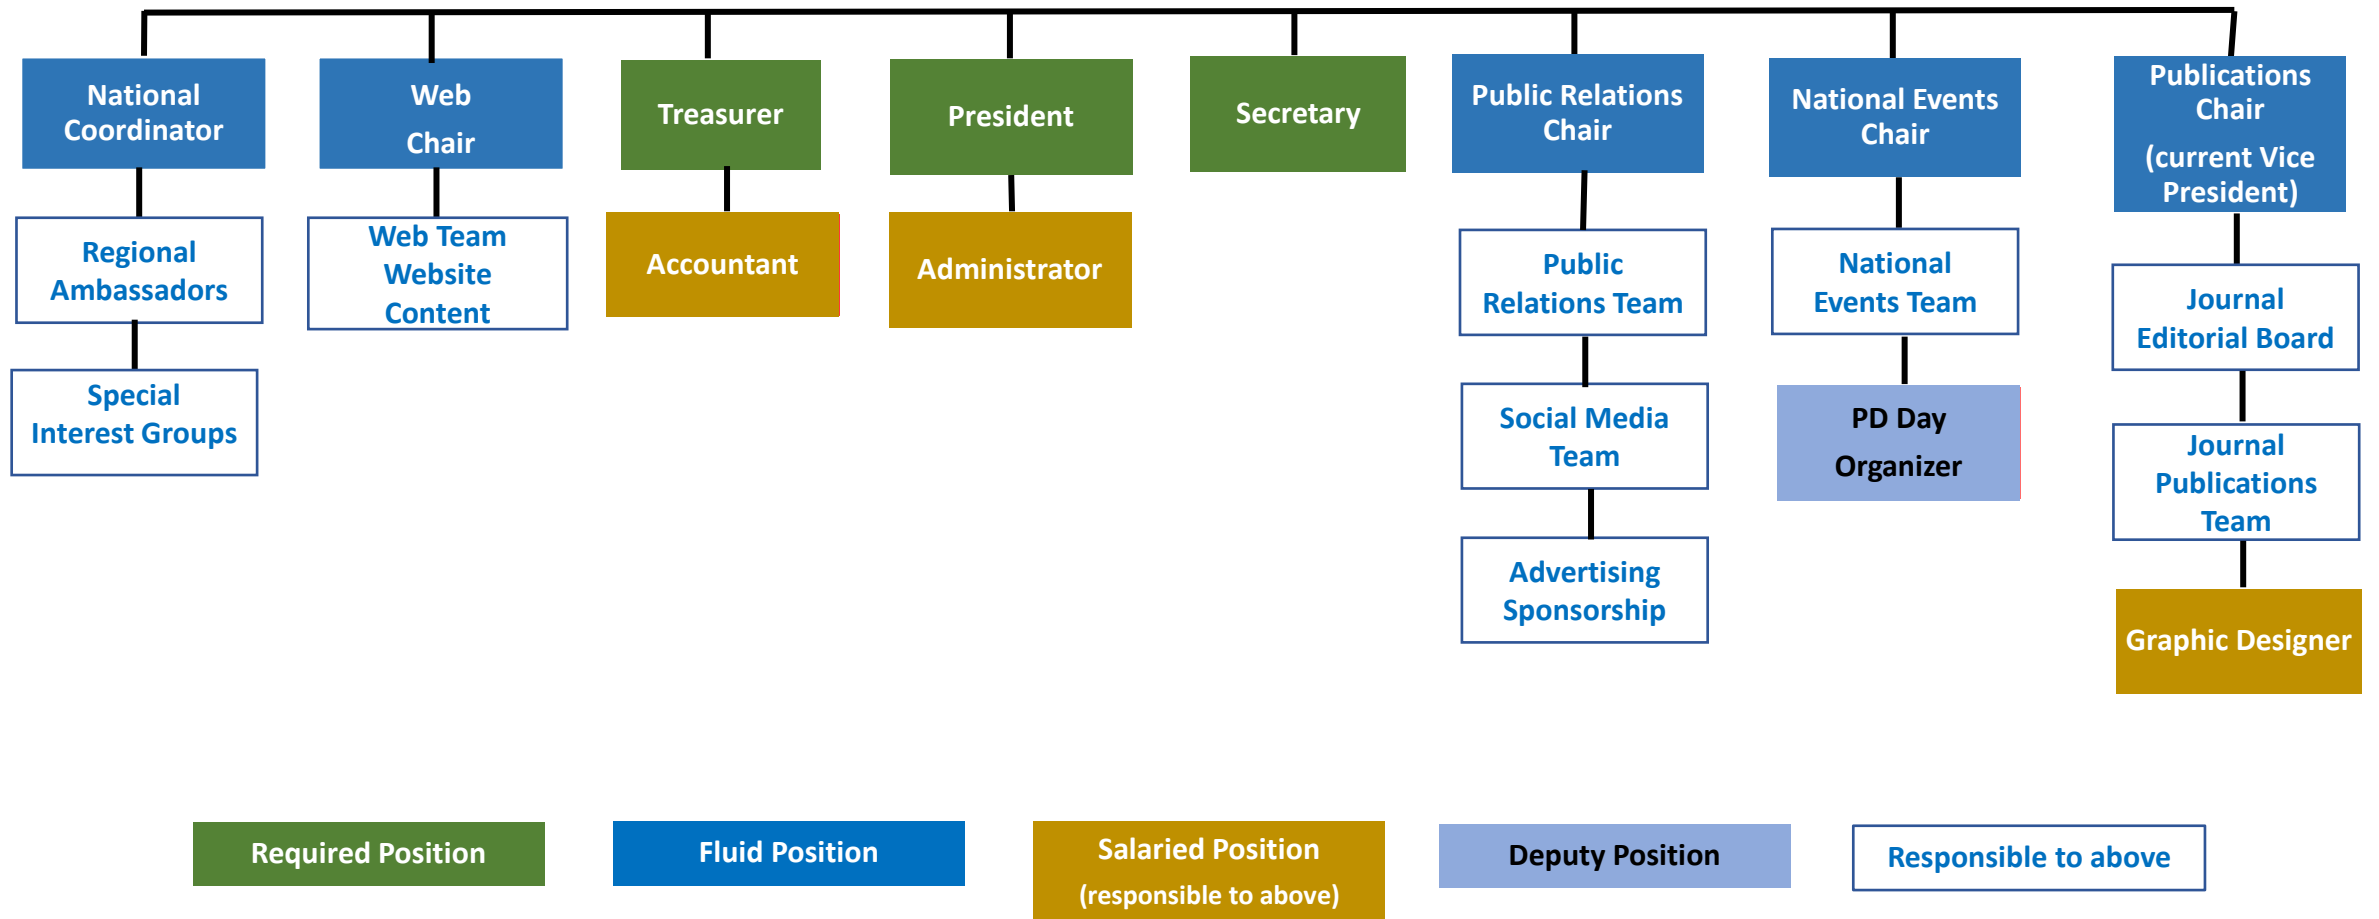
National Coordinator

Regional Ambassadors

Special Interest Groups

Web Chair

Web Team Website Content

Treasurer

Accountant

President

Administrator

Secretary

Public Relations Chair

Public Relations Team

Social Media Team

Advertising Sponsorship

National Events Chair

National Events Team

PD Day Organizer

Publications Chair (current Vice President)

Journal Editorial Board

Journal Publications Team

Graphic Designer

Required Position

Fluid Position

Salaried Position (responsible to above)

Deputy Position

Responsible to above